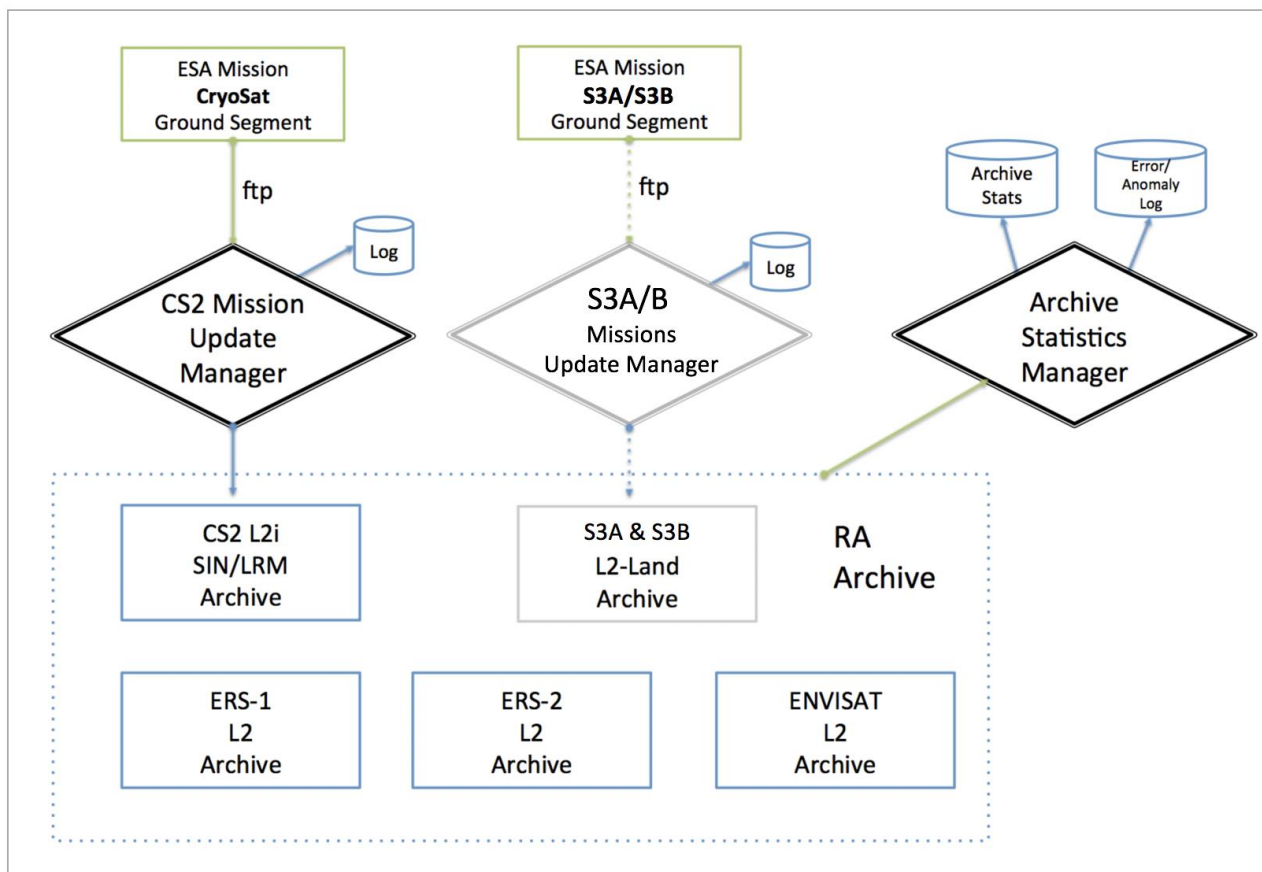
ESA Mission
CryoSat
Ground Segment

ESA Mission
S3A/S3B
Ground Segment

Archive Stats

Error/ Anomaly Log

ftp

ftp

Log

Log

CS2 Mission Update Manager

S3A/B Missions Update Manager

Archive Statistics Manager

CS2 L2i SIN/LRM Archive

S3A & S3B L2-Land Archive

RA Archive

ERS-1 L2 Archive

ERS-2 L2 Archive

ENVISAT L2 Archive